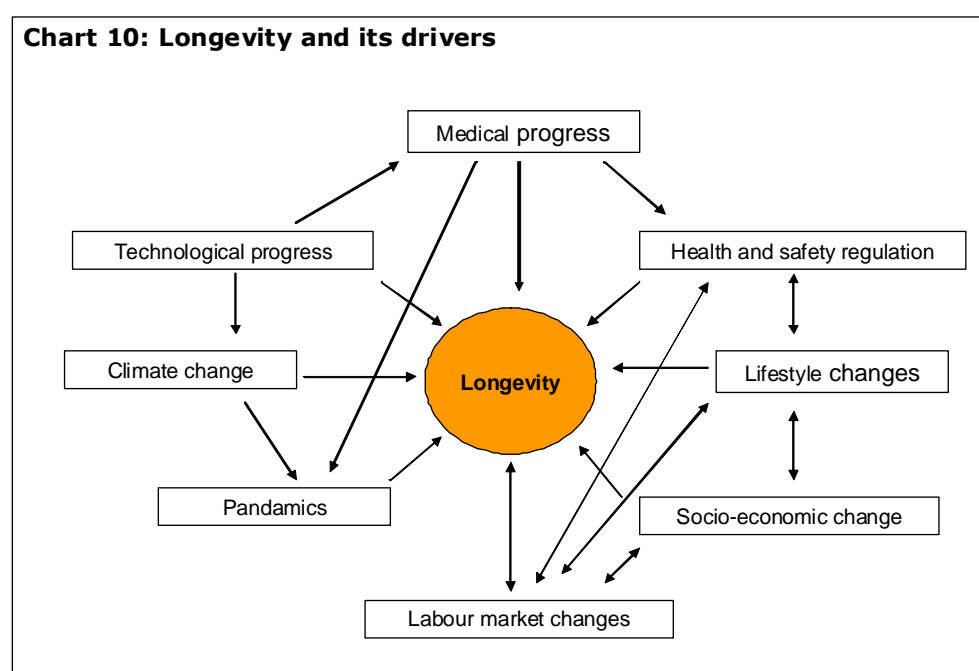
Chart 10: Longevity and its drivers

Medical progress

Technological progress

Health and safety regulation

Climate change

Longevity

Lifestyle changes

Pandamics

Socio-economic change

Labour market changes